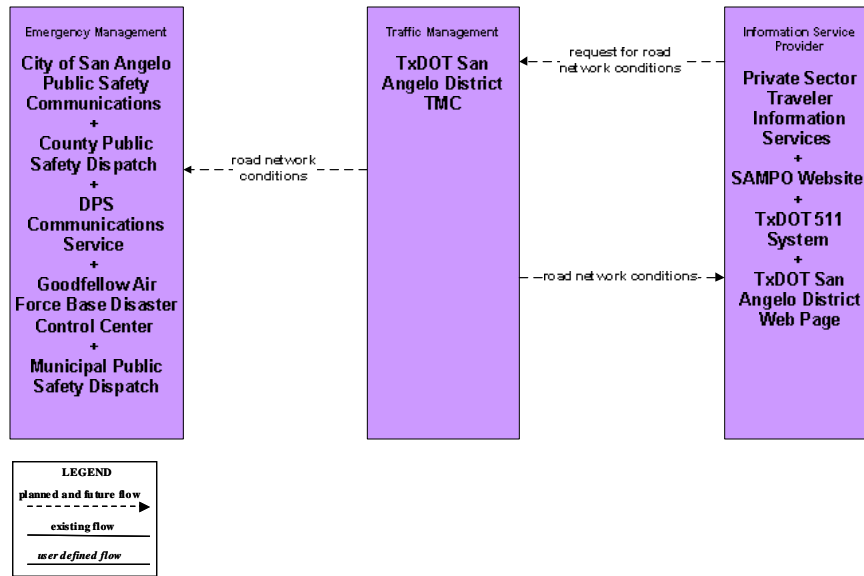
Emergency Management

City of San Angelo Public Safety Communications
+
County Public Safety Dispatch
+
DPS Communications Service
+
Goodfellow Air Force Base Disaster Control Center
+
Municipal Public Safety Dispatch

road network conditions

Traffic Management

TxDOT San Angelo District TMC

request for road network conditions

road network conditions

Information Service Provider

Private Sector Traveler Information Services
+
SAMPO Website
+
TxDOT 511 System
+
TxDOT San Angelo District Web Page

LEGEND
planned and future flow
existing flow
user defined flow